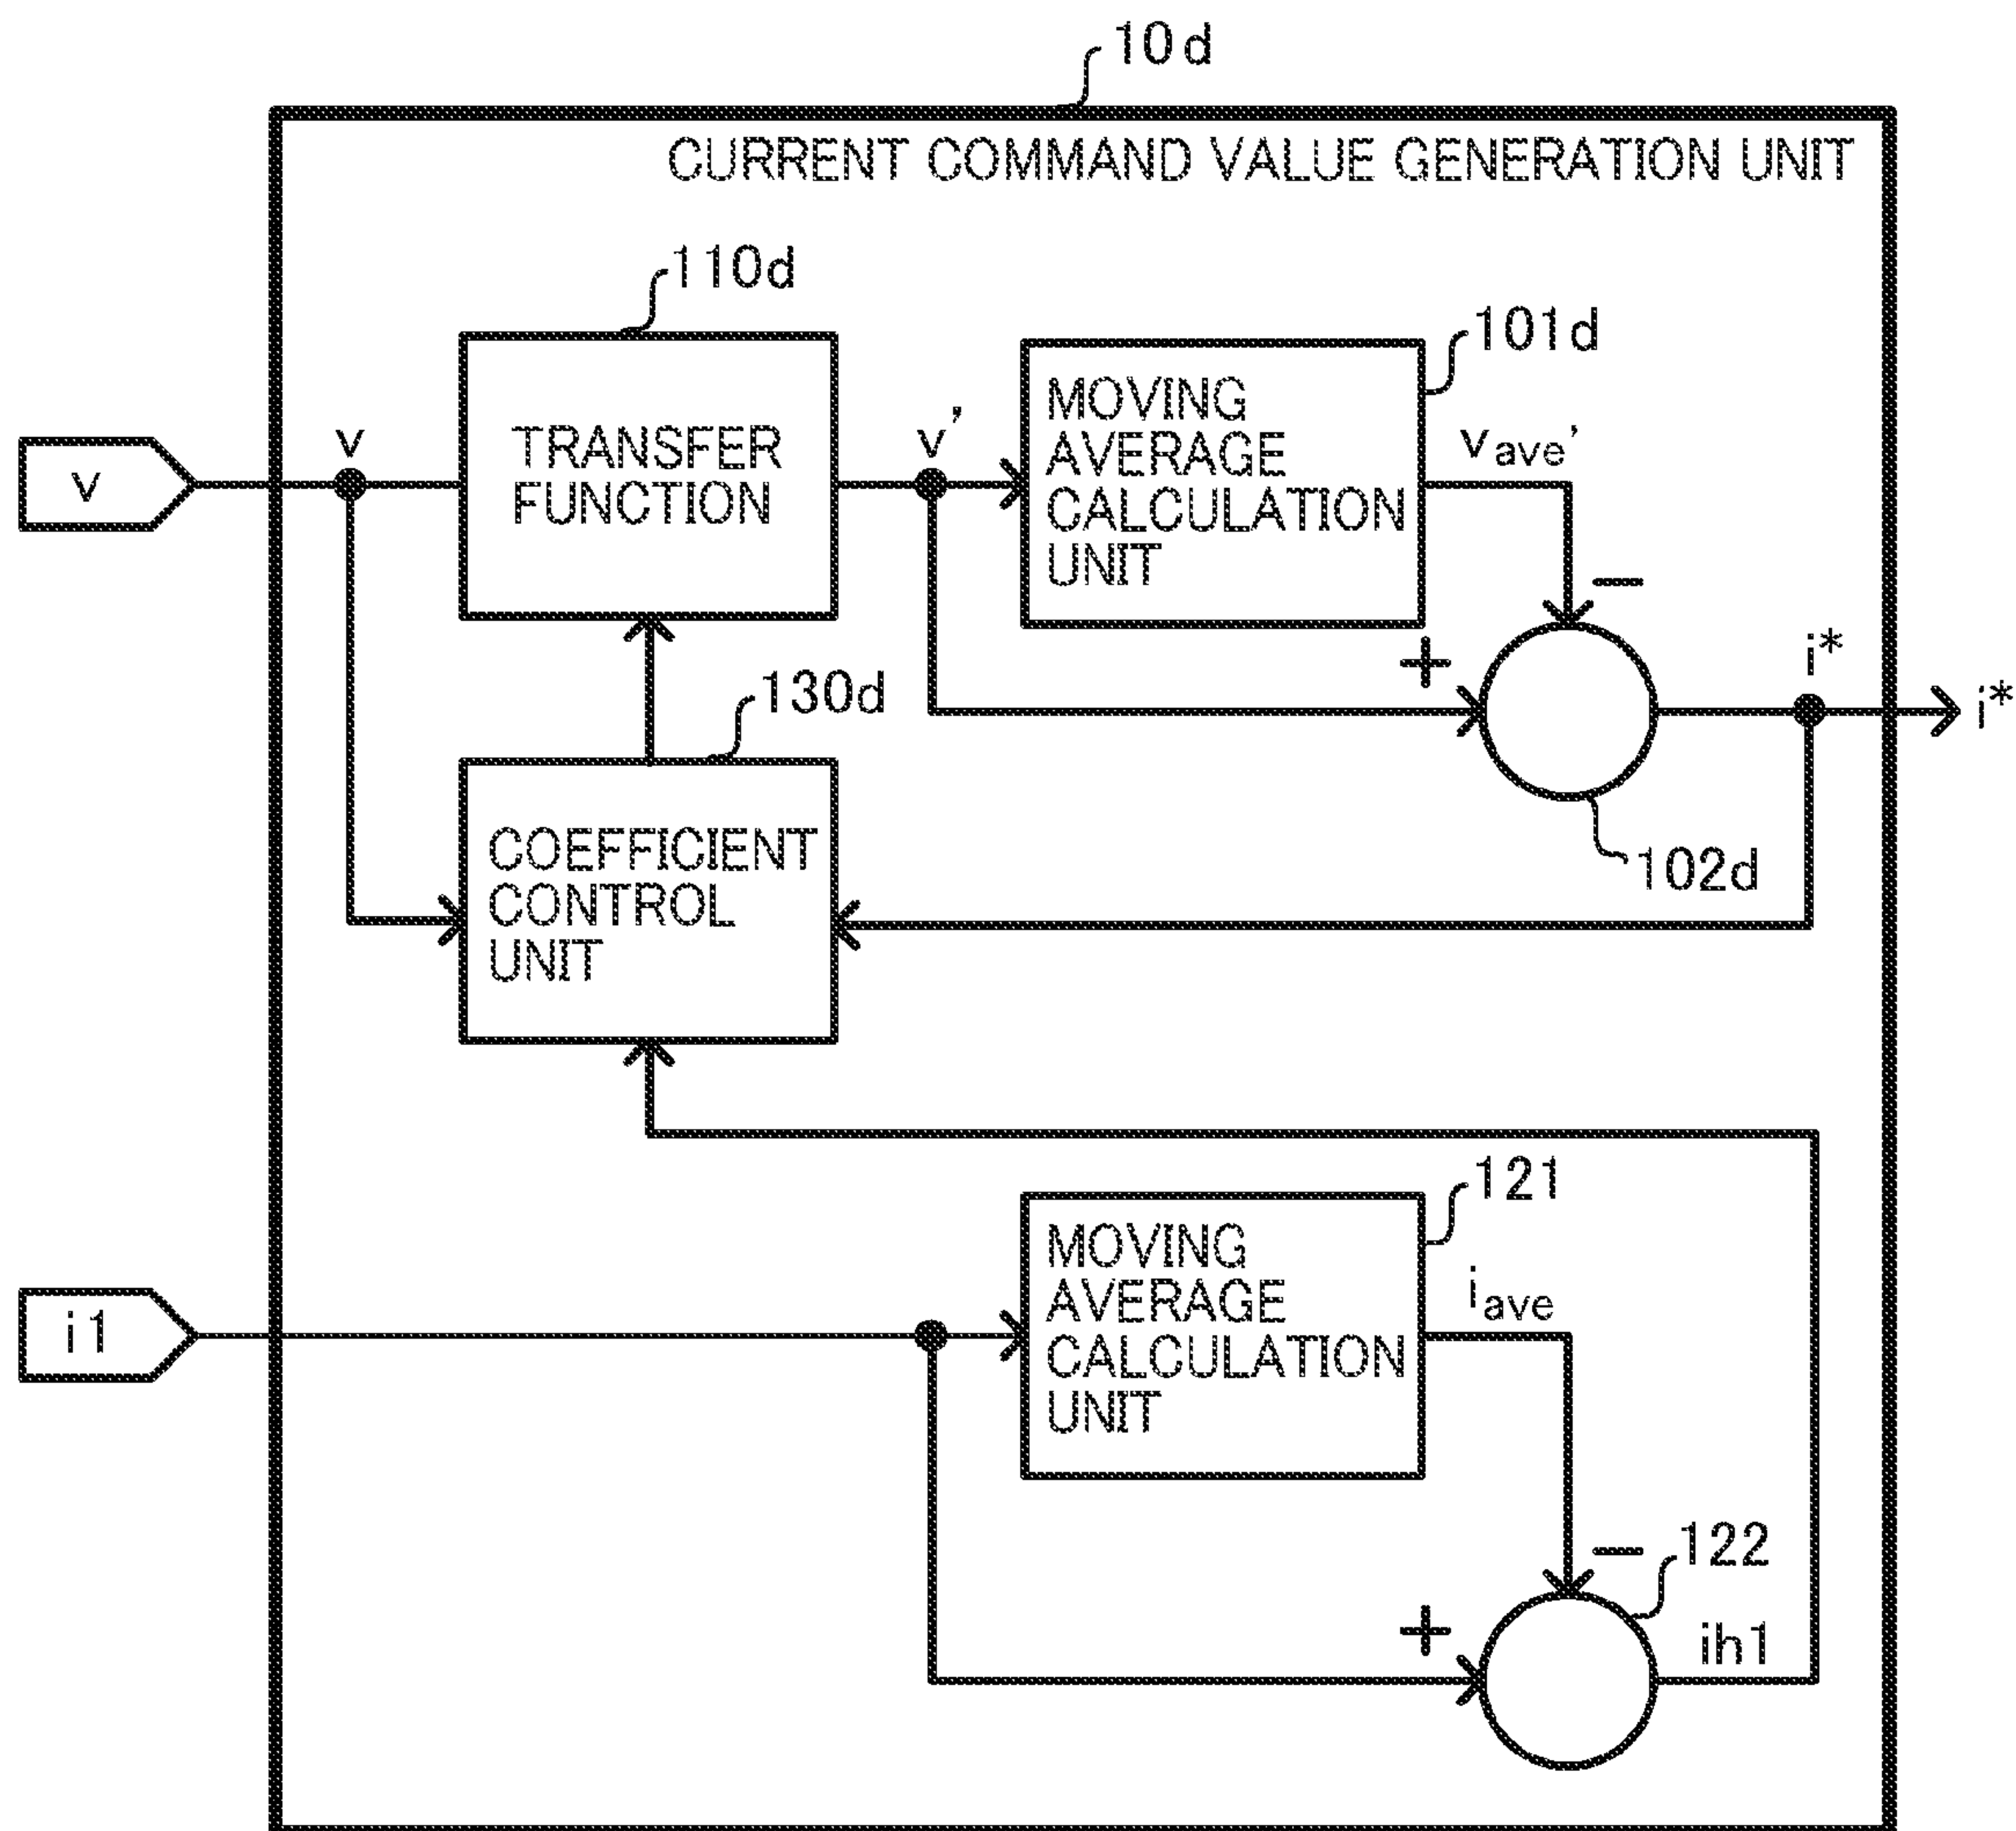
10d

CURRENT COMMAND VALUE GENERATION UNIT

110d

101d

v

v

TRANSFER FUNCTION

v'

MOVING AVERAGE CALCULATION UNIT

$v_{ave}'$

−

+

i*

i*

130d

COEFFICIENT CONTROL UNIT

102d

121

i1

MOVING AVERAGE CALCULATION UNIT

$i_{ave}$

−

122

+

ih1